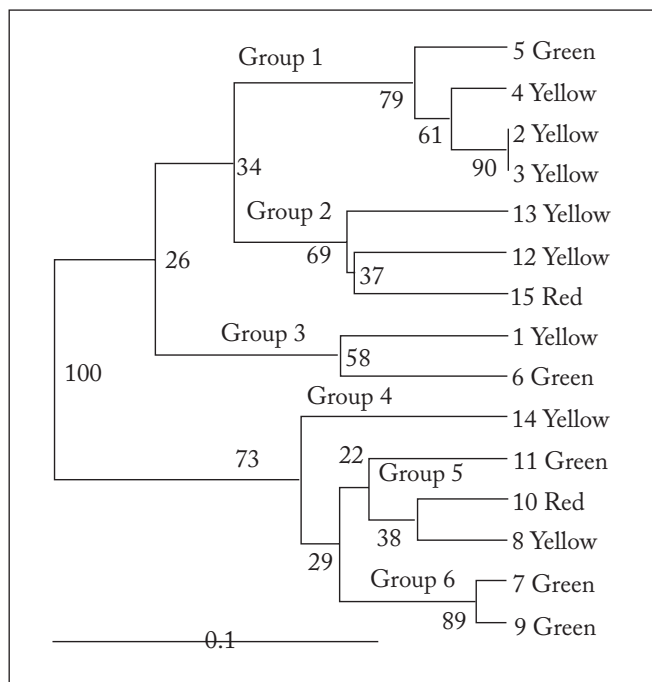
Group 1
5 Green
79
4 Yellow
61
2 Yellow
34
90
3 Yellow
Group 2
13 Yellow
69
26
12 Yellow
37
15 Red
Group 3
1 Yellow
58
100
6 Green
Group 4
14 Yellow
73
22
11 Green
Group 5
10 Red
38
8 Yellow
29
Group 6
7 Green
89
9 Green
0.1